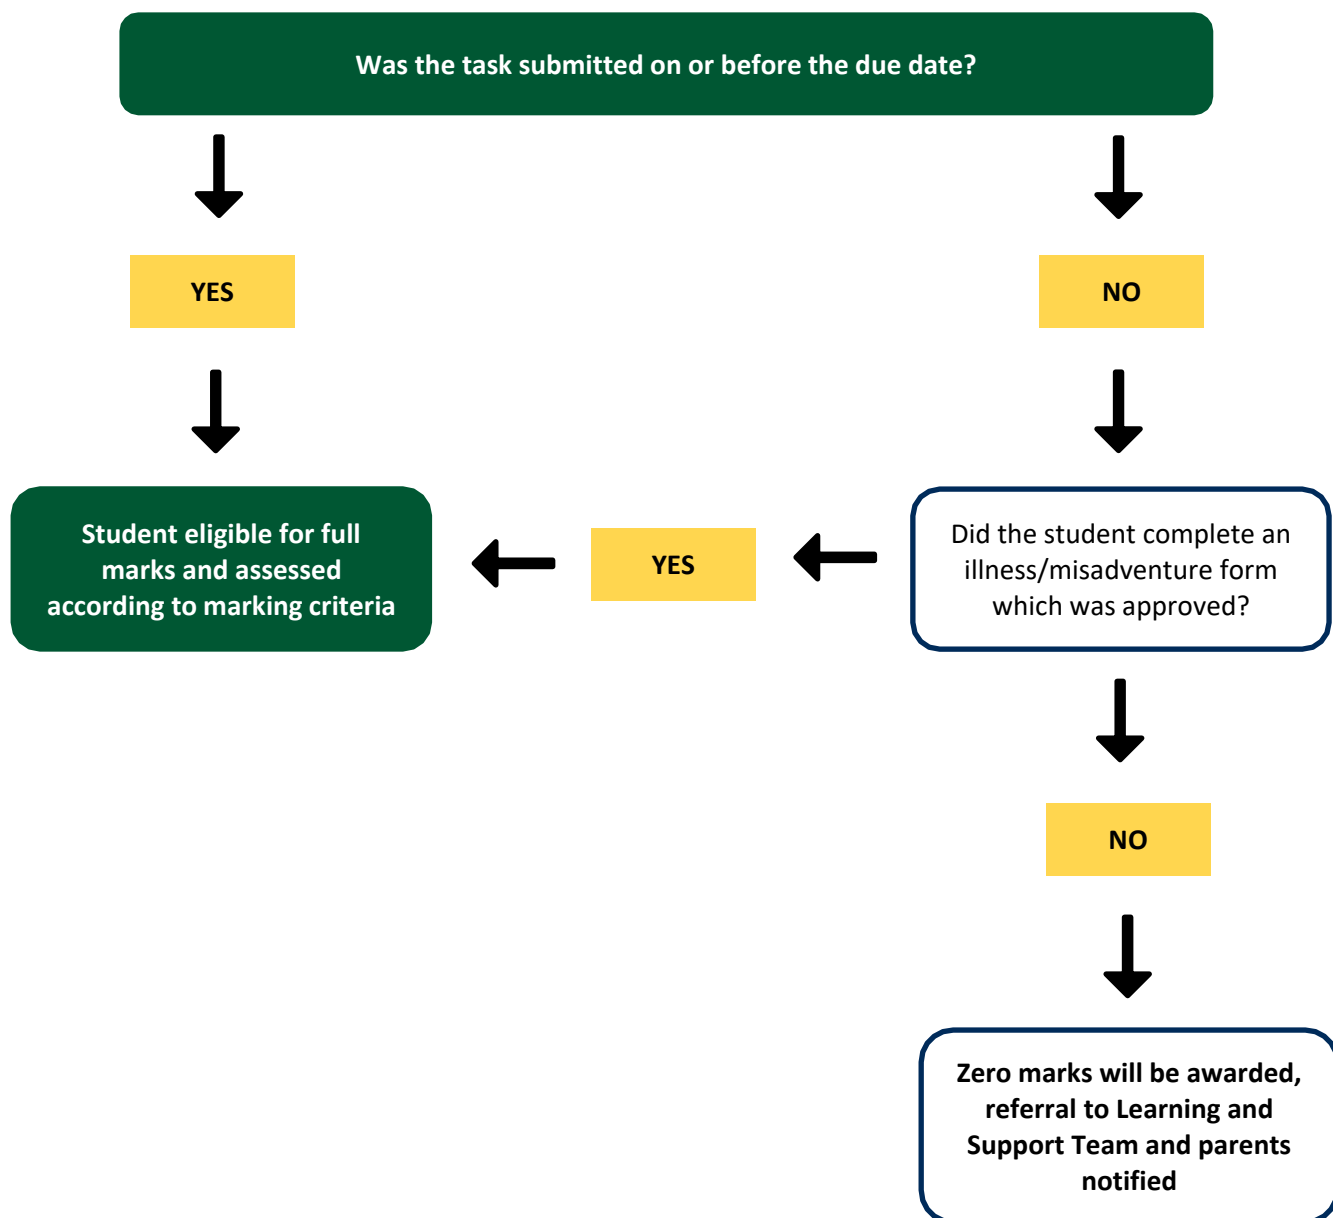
Was the task submitted on or before the due date?

YES

NO

Student eligible for full marks and assessed according to marking criteria

YES

Did the student complete an illness/misadventure form which was approved?

NO

Zero marks will be awarded, referral to Learning and Support Team and parents notified